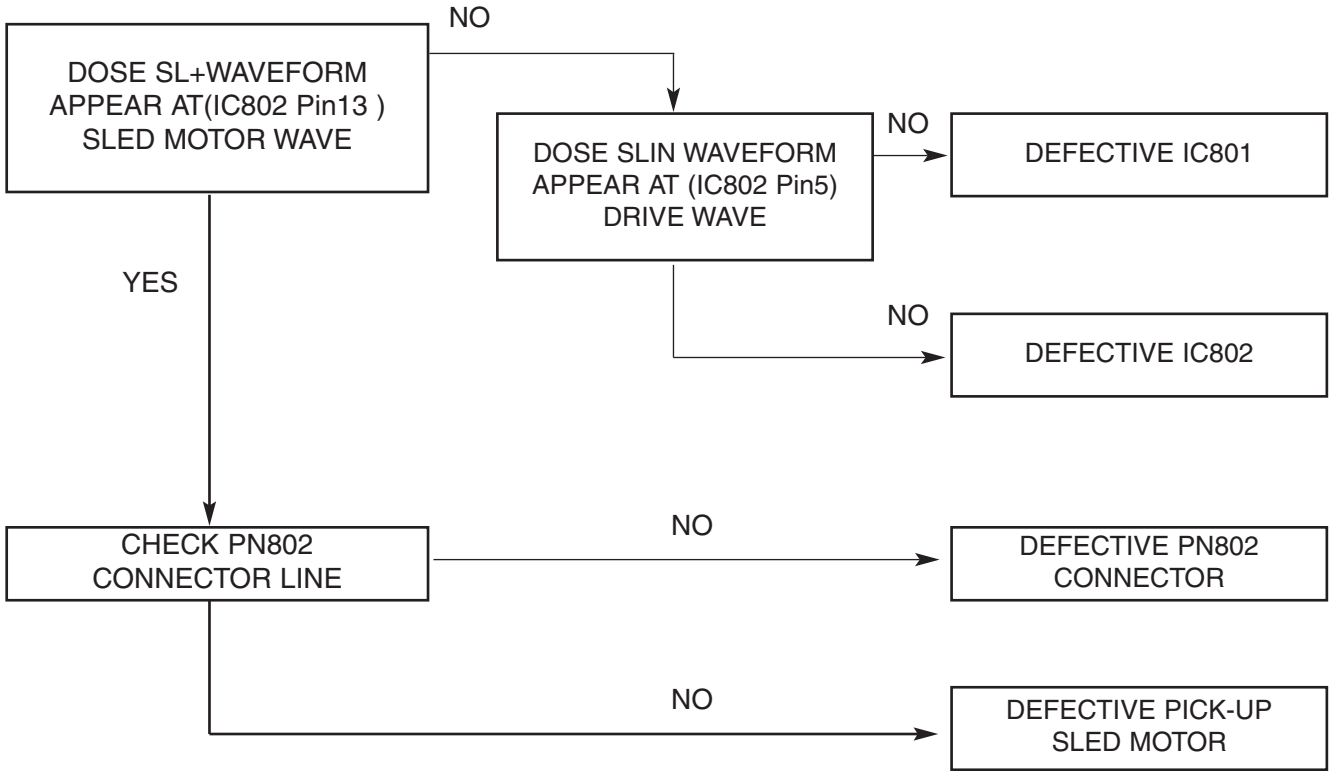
DOSE SL+WAVEFORM APPEAR AT(IC802 Pin13 ) SLED MOTOR WAVE

NO

DOSE SLIN WAVEFORM APPEAR AT (IC802 Pin5) DRIVE WAVE

NO

DEFECTIVE IC801

YES

NO

DEFECTIVE IC802

CHECK PN802 CONNECTOR LINE

NO

DEFECTIVE PN802 CONNECTOR

NO

DEFECTIVE PICK-UP SLED MOTOR